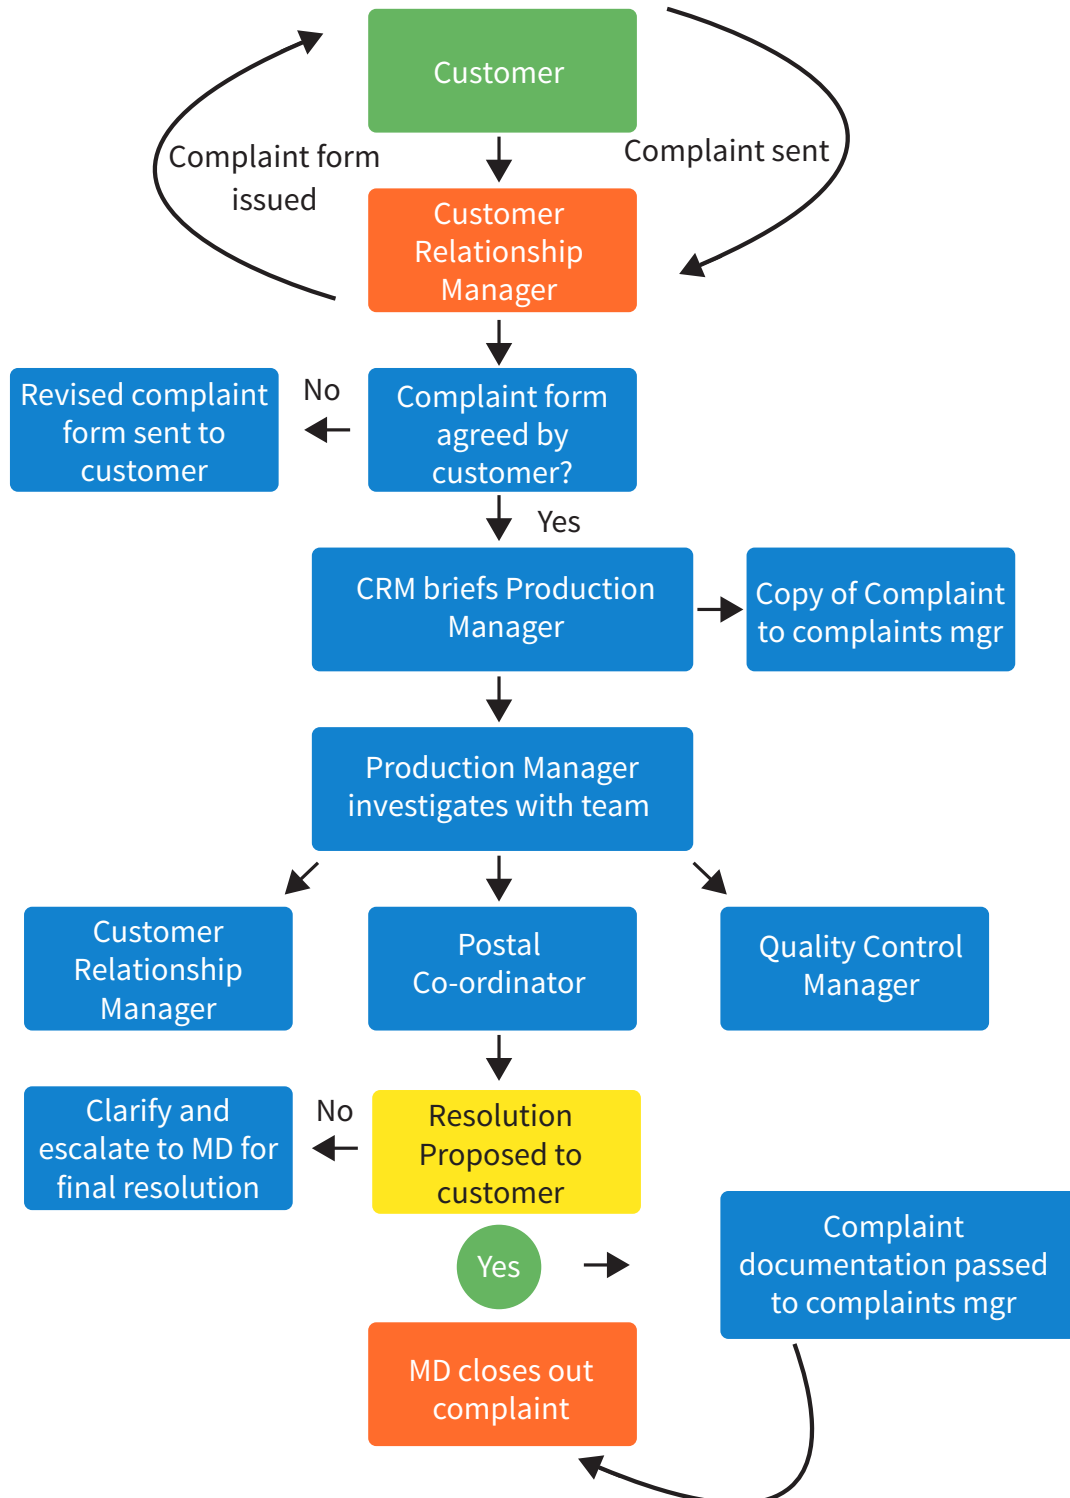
Customer

Complaint form issued

Complaint sent

Customer Relationship Manager

Revised complaint form sent to customer

No

Complaint form agreed by customer?

Yes

CRM briefs Production Manager

Copy of Complaint to complaints mgr

Production Manager investigates with team

Customer Relationship Manager

Postal Co-ordinator

Quality Control Manager

Clarify and escalate to MD for final resolution

No

Resolution Proposed to customer

Yes

Complaint documentation passed to complaints mgr

MD closes out complaint